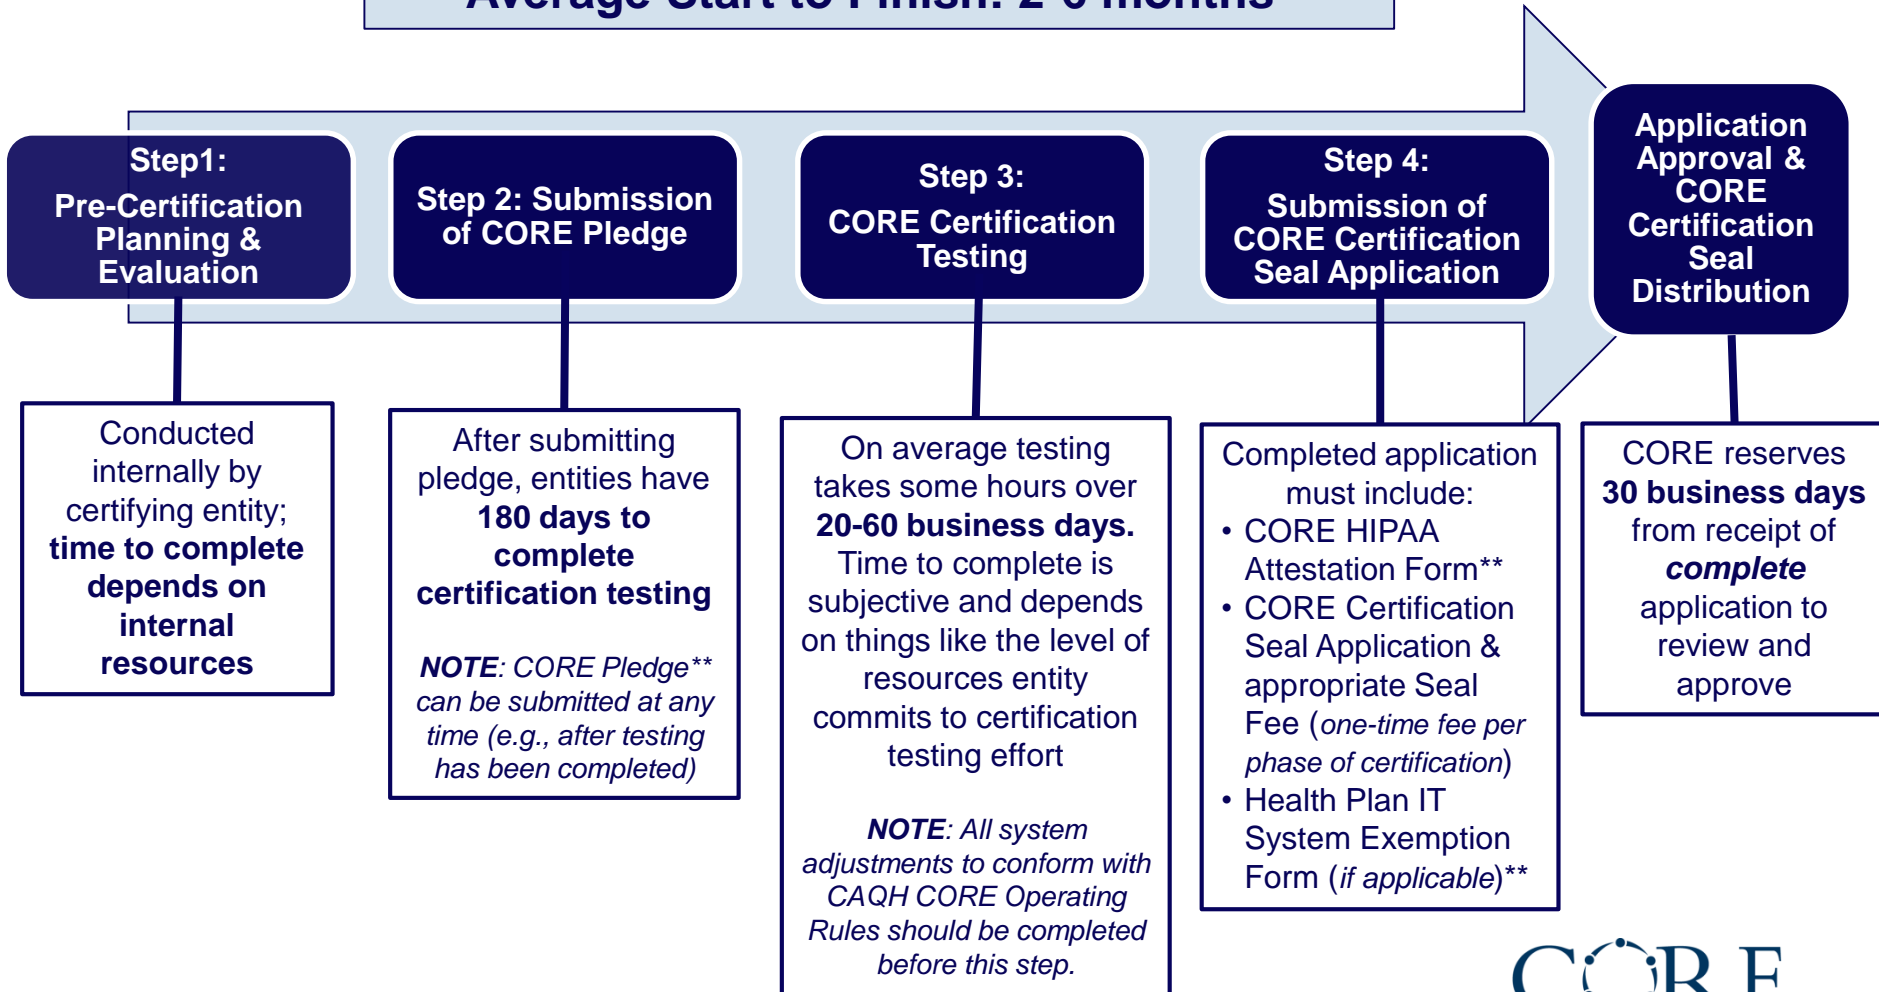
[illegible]

Step1:
Pre-Certification Planning & Evaluation

Step 2: Submission of CORE Pledge

Step 3:
CORE Certification Testing

Step 4:
Submission of CORE Certification Seal Application

Application Approval & CORE Certification Seal Distribution

Conducted internally by certifying entity; **time to complete depends on internal resources**

After submitting pledge, entities have **180 days to complete certification testing**

***NOTE***: *CORE Pledge*** *can be submitted at any time (e.g., after testing has been completed)*

On average testing takes some hours over **20-60 business days.** Time to complete is subjective and depends on things like the level of resources entity commits to certification testing effort

***NOTE***: *All system adjustments to conform with CAQH CORE Operating Rules should be completed before this step.*

Completed application must include:
• CORE HIPAA Attestation Form**
• CORE Certification Seal Application & appropriate Seal Fee (*one-time fee per phase of certification*)
• Health Plan IT System Exemption Form (*if applicable*)**

CORE reserves **30 business days** from receipt of ***complete*** application to review and approve

CORE